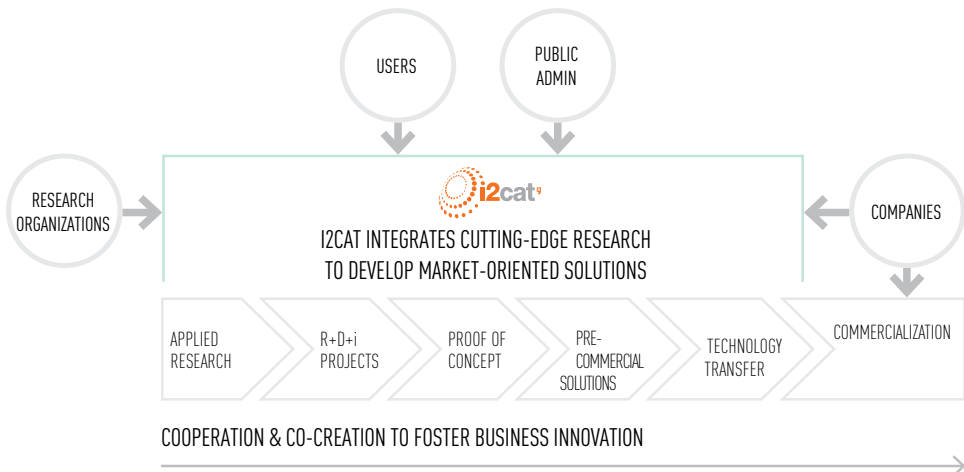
USERS

PUBLIC ADMIN

RESEARCH ORGANIZATIONS

i2cat

I2CAT INTEGRATES CUTTING-EDGE RESEARCH TO DEVELOP MARKET-ORIENTED SOLUTIONS

COMPANIES

APPLIED RESEARCH

R+D+i PROJECTS

PROOF OF CONCEPT

PRE-COMMERCIAL SOLUTIONS

TECHNOLOGY TRANSFER

COMMERCIALIZATION

COOPERATION & CO-CREATION TO FOSTER BUSINESS INNOVATION